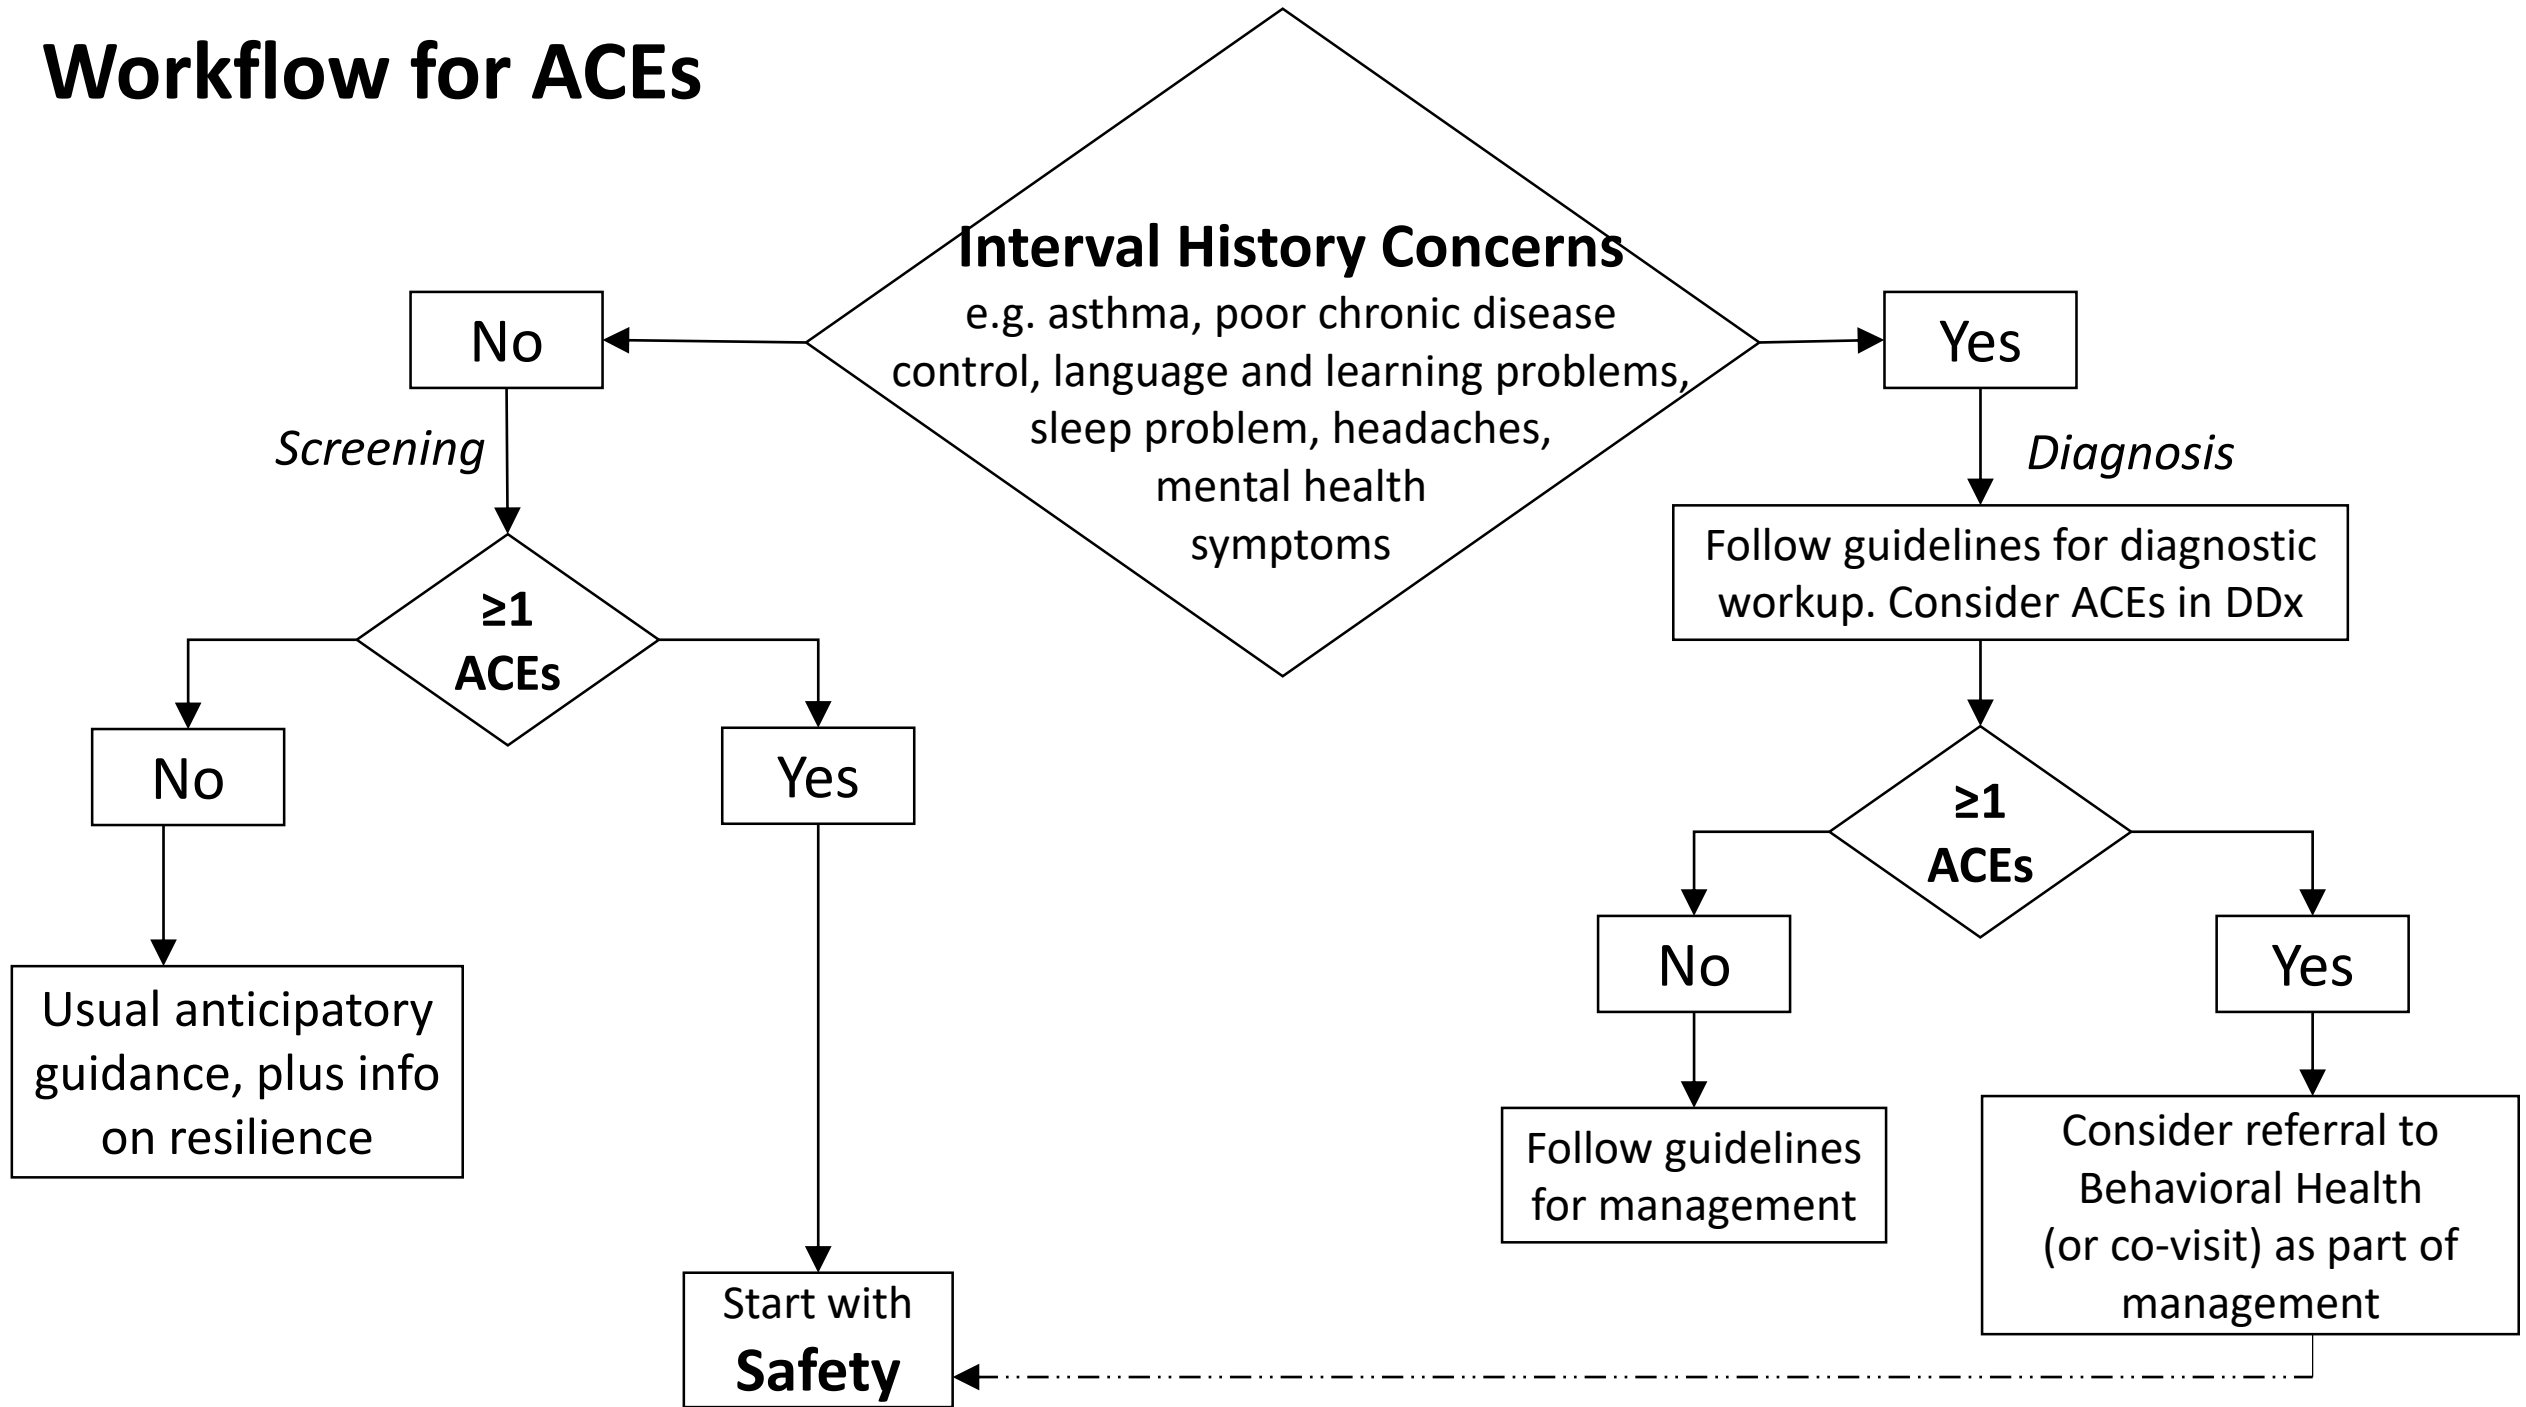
Workflow for ACEs

Interval History Concerns
e.g. asthma, poor chronic disease control, language and learning problems, sleep problem, headaches, mental health symptoms

No

Screening

≥1 ACEs

No

Usual anticipatory guidance, plus info on resilience

Yes

Start with Safety

Yes

Diagnosis

Follow guidelines for diagnostic workup. Consider ACEs in DDx

≥1 ACEs

No

Follow guidelines for management

Yes

Consider referral to Behavioral Health (or co-visit) as part of management